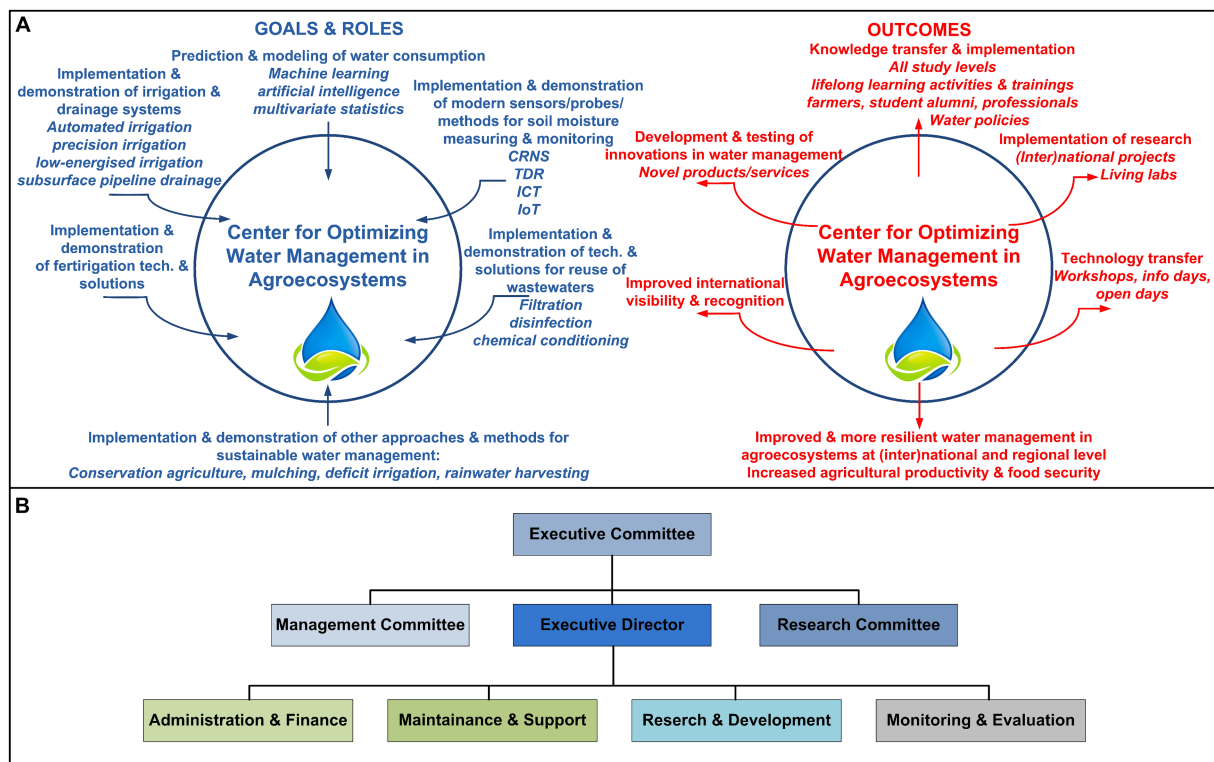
A

GOALS & ROLES

Prediction & modeling of water consumption
*Machine learning*
*artificial intelligence*
*multivariate statistics*

Implementation & demonstration of irrigation & drainage systems
*Automated irrigation*
*precision irrigation*
*low-energised irrigation*
*subsurface pipeline drainage*

Implementation & demonstration of modern sensors/probes/ methods for soil moisture measuring & monitoring
*CRNS*
*TDR*
*ICT*
*IoT*

Implementation & demonstration of fertirigation tech. & solutions

Center for Optimizing Water Management in Agroecosystems

Implementation & demonstration of tech. & solutions for reuse of wastewaters
*Filtration*
*disinfection*
*chemical conditioning*

Implementation & demonstration of other approaches & methods for sustainable water management:
*Conservation agriculture, mulching, deficit irrigation, rainwater harvesting*

OUTCOMES

Knowledge transfer & implementation
*All study levels*
*lifelong learning activities & trainings*
*farmers, student alumni, professionals*
*Water policies*

Development & testing of innovations in water management
*Novel products/services*

Implementation of research
*(Inter)national projects*
*Living labs*

Center for Optimizing Water Management in Agroecosystems

Improved international visibility & recognition

Technology transfer
*Workshops, info days, open days*

Improved & more resilient water management in agroecosystems at (inter)national and regional level
Increased agricultural productivity & food security

B

Executive Committee

Management Committee

Executive Director

Research Committee

Administration & Finance

Maintainance & Support

Reserch & Development

Monitoring & Evaluation